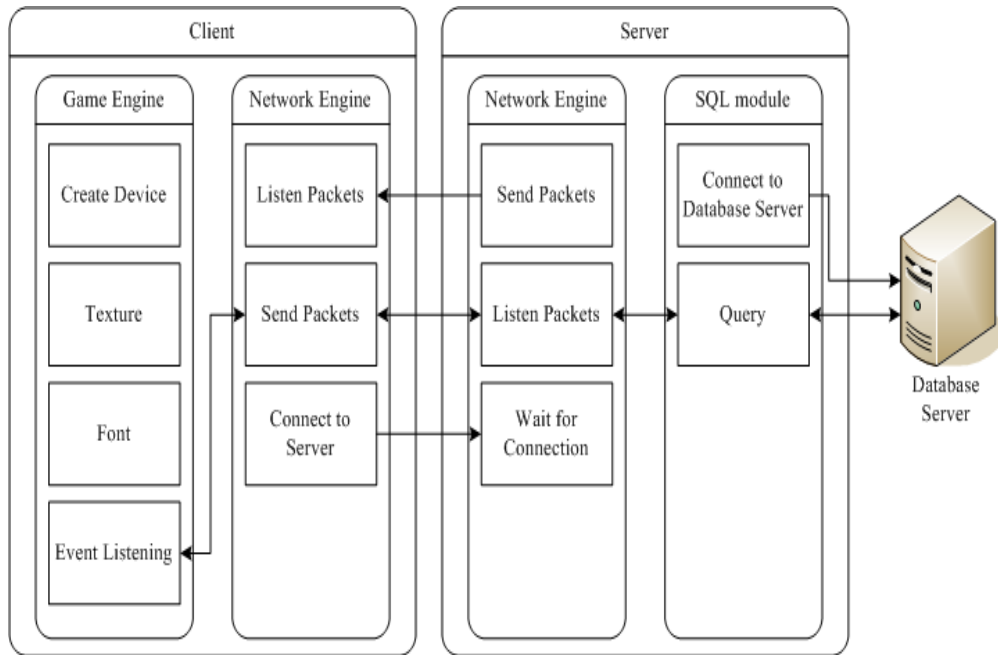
Client

Game Engine

Create Device

Texture

Font

Event Listening

Network Engine

Listen Packets

Send Packets

Connect to Server

Server

Network Engine

Send Packets

Listen Packets

Wait for Connection

SQL module

Connect to Database Server

Query

Database Server